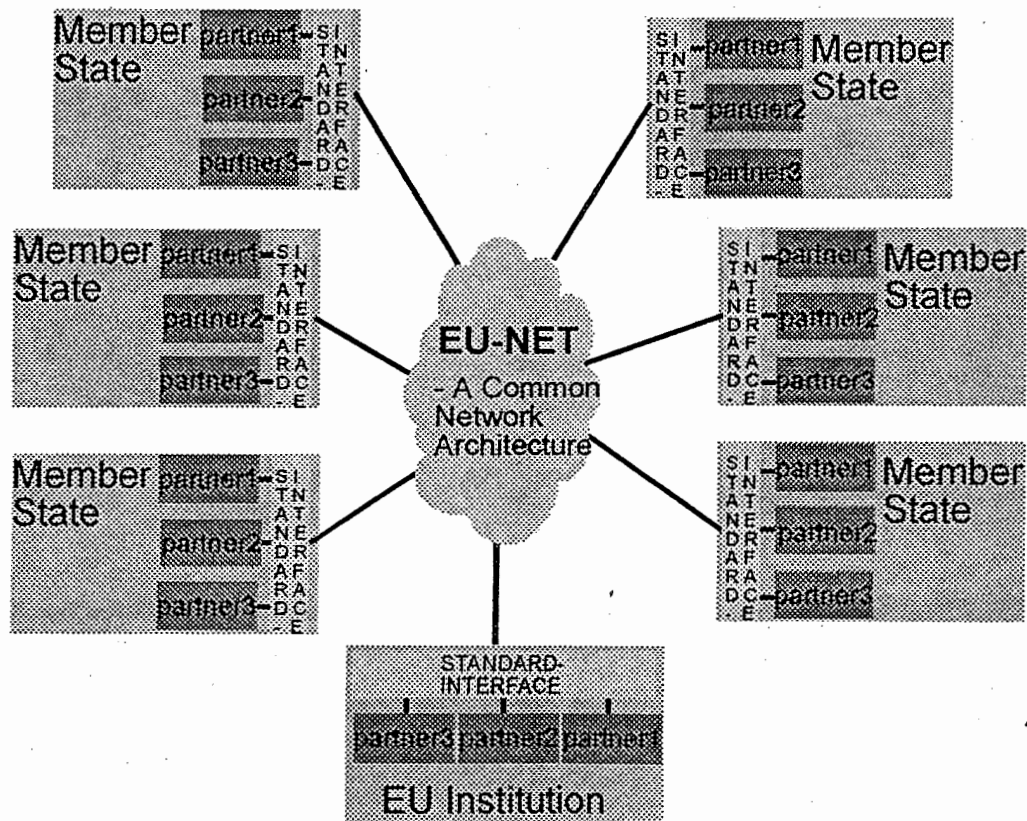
Member State
partner1
partner2
partner3
STANDARD-INTERFACE

Member State
partner1
partner2
partner3
STANDARD-INTERFACE

Member State
partner1
partner2
partner3
STANDARD-INTERFACE

Member State
partner1
partner2
partner3
STANDARD-INTERFACE

Member State
partner1
partner2
partner3
STANDARD-INTERFACE

Member State
partner1
partner2
partner3
STANDARD-INTERFACE

EU-NET
- A Common Network Architecture

STANDARD-INTERFACE
partner3 partner2 partner1
EU Institution